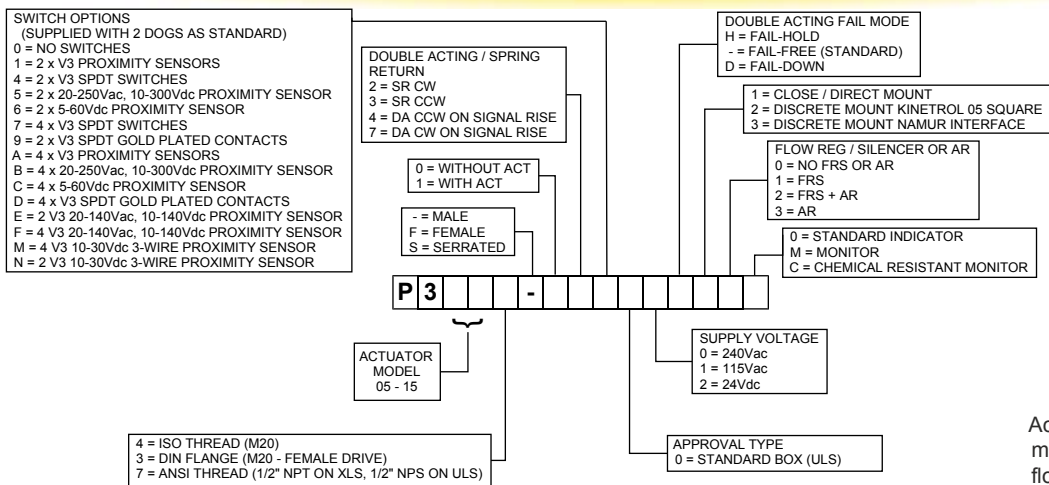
SWITCH OPTIONS
(SUPPLIED WITH 2 DOGS AS STANDARD)
0 = NO SWITCHES
1 = 2 x V3 PROXIMITY SENSORS
4 = 2 x V3 SPDT SWITCHES
5 = 2 x 20-250Vac, 10-300Vdc PROXIMITY SENSOR
6 = 2 x 5-60Vdc PROXIMITY SENSOR
7 = 4 x V3 SPDT SWITCHES
9 = 2 x V3 SPDT GOLD PLATED CONTACTS
A = 4 x V3 PROXIMITY SENSORS
B = 4 x 20-250Vac, 10-300Vdc PROXIMITY SENSOR
C = 4 x 5-60Vdc PROXIMITY SENSOR
D = 4 x V3 SPDT GOLD PLATED CONTACTS
E = 2 V3 20-140Vac, 10-140Vdc PROXIMITY SENSOR
F = 4 V3 20-140Vac, 10-140Vdc PROXIMITY SENSOR
M = 4 V3 10-30Vdc 3-WIRE PROXIMITY SENSOR
N = 2 V3 10-30Vdc 3-WIRE PROXIMITY SENSOR

DOUBLE ACTING / SPRING RETURN
2 = SR CW
3 = SR CCW
4 = DA CCW ON SIGNAL RISE
7 = DA CW ON SIGNAL RISE

0 = WITHOUT ACT
1 = WITH ACT

- = MALE
F = FEMALE
S = SERRATED

DOUBLE ACTING FAIL MODE
H = FAIL-HOLD
- = FAIL-FREE (STANDARD)
D = FAIL-DOWN

1 = CLOSE / DIRECT MOUNT
2 = DISCRETE MOUNT KINETROL 05 SQUARE
3 = DISCRETE MOUNT NAMUR INTERFACE

FLOW REG / SILENCER OR AR
0 = NO FRS OR AR
1 = FRS
2 = FRS + AR
3 = AR

0 = STANDARD INDICATOR
M = MONITOR
C = CHEMICAL RESISTANT MONITOR

| P | 3 | | | | - | | | | | | | | | | |

ACTUATOR MODEL
05 - 15

SUPPLY VOLTAGE
0 = 240Vac
1 = 115Vac
2 = 24Vdc

4 = ISO THREAD (M20)
3 = DIN FLANGE (M20 - FEMALE DRIVE)
7 = ANSI THREAD (1/2" NPT ON XLS, 1/2" NPS ON ULS)

APPROVAL TYPE
0 = STANDARD BOX (ULS)

Ac
m
flo